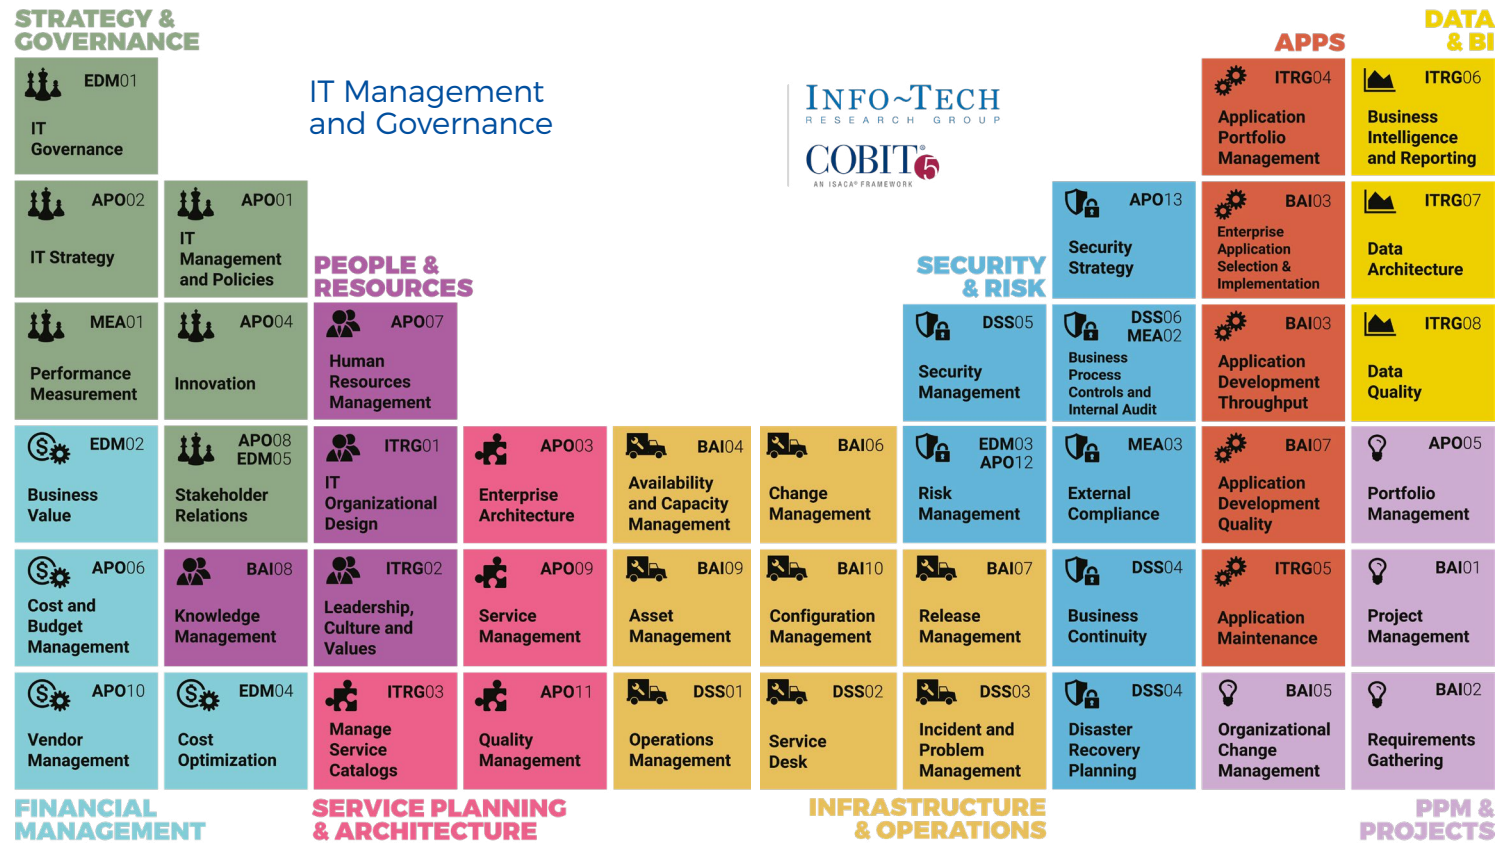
STRATEGY & GOVERNANCE

IT Management and Governance

INFO~TECH RESEARCH GROUP

COBIT 5 AN ISACA® FRAMEWORK

APPS

DATA & BI

EDM01 IT Governance

ITRG04 Application Portfolio Management

ITRG06 Business Intelligence and Reporting

APO02 IT Strategy

APO01 IT Management and Policies

APO13 Security Strategy

BAI03 Enterprise Application Selection & Implementation

ITRG07 Data Architecture

PEOPLE & RESOURCES

SECURITY & RISK

MEA01 Performance Measurement

APO04 Innovation

APO07 Human Resources Management

DSS05 Security Management

DSS06 MEA02 Business Process Controls and Internal Audit

BAI03 Application Development Throughput

ITRG08 Data Quality

EDM02 Business Value

APO08 EDM05 Stakeholder Relations

ITRG01 IT Organizational Design

APO03 Enterprise Architecture

BAI04 Availability and Capacity Management

BAI06 Change Management

EDM03 APO12 Risk Management

MEA03 External Compliance

BAI07 Application Development Quality

APO05 Portfolio Management

APO06 Cost and Budget Management

BAI08 Knowledge Management

ITRG02 Leadership, Culture and Values

APO09 Service Management

BAI09 Asset Management

BAI10 Configuration Management

BAI07 Release Management

DSS04 Business Continuity

ITRG05 Application Maintenance

BAI01 Project Management

APO10 Vendor Management

EDM04 Cost Optimization

ITRG03 Manage Service Catalogs

APO11 Quality Management

DSS01 Operations Management

DSS02 Service Desk

DSS03 Incident and Problem Management

DSS04 Disaster Recovery Planning

BAI05 Organizational Change Management

BAI02 Requirements Gathering

FINANCIAL MANAGEMENT

SERVICE PLANNING & ARCHITECTURE

INFRASTRUCTURE & OPERATIONS

PPM & PROJECTS